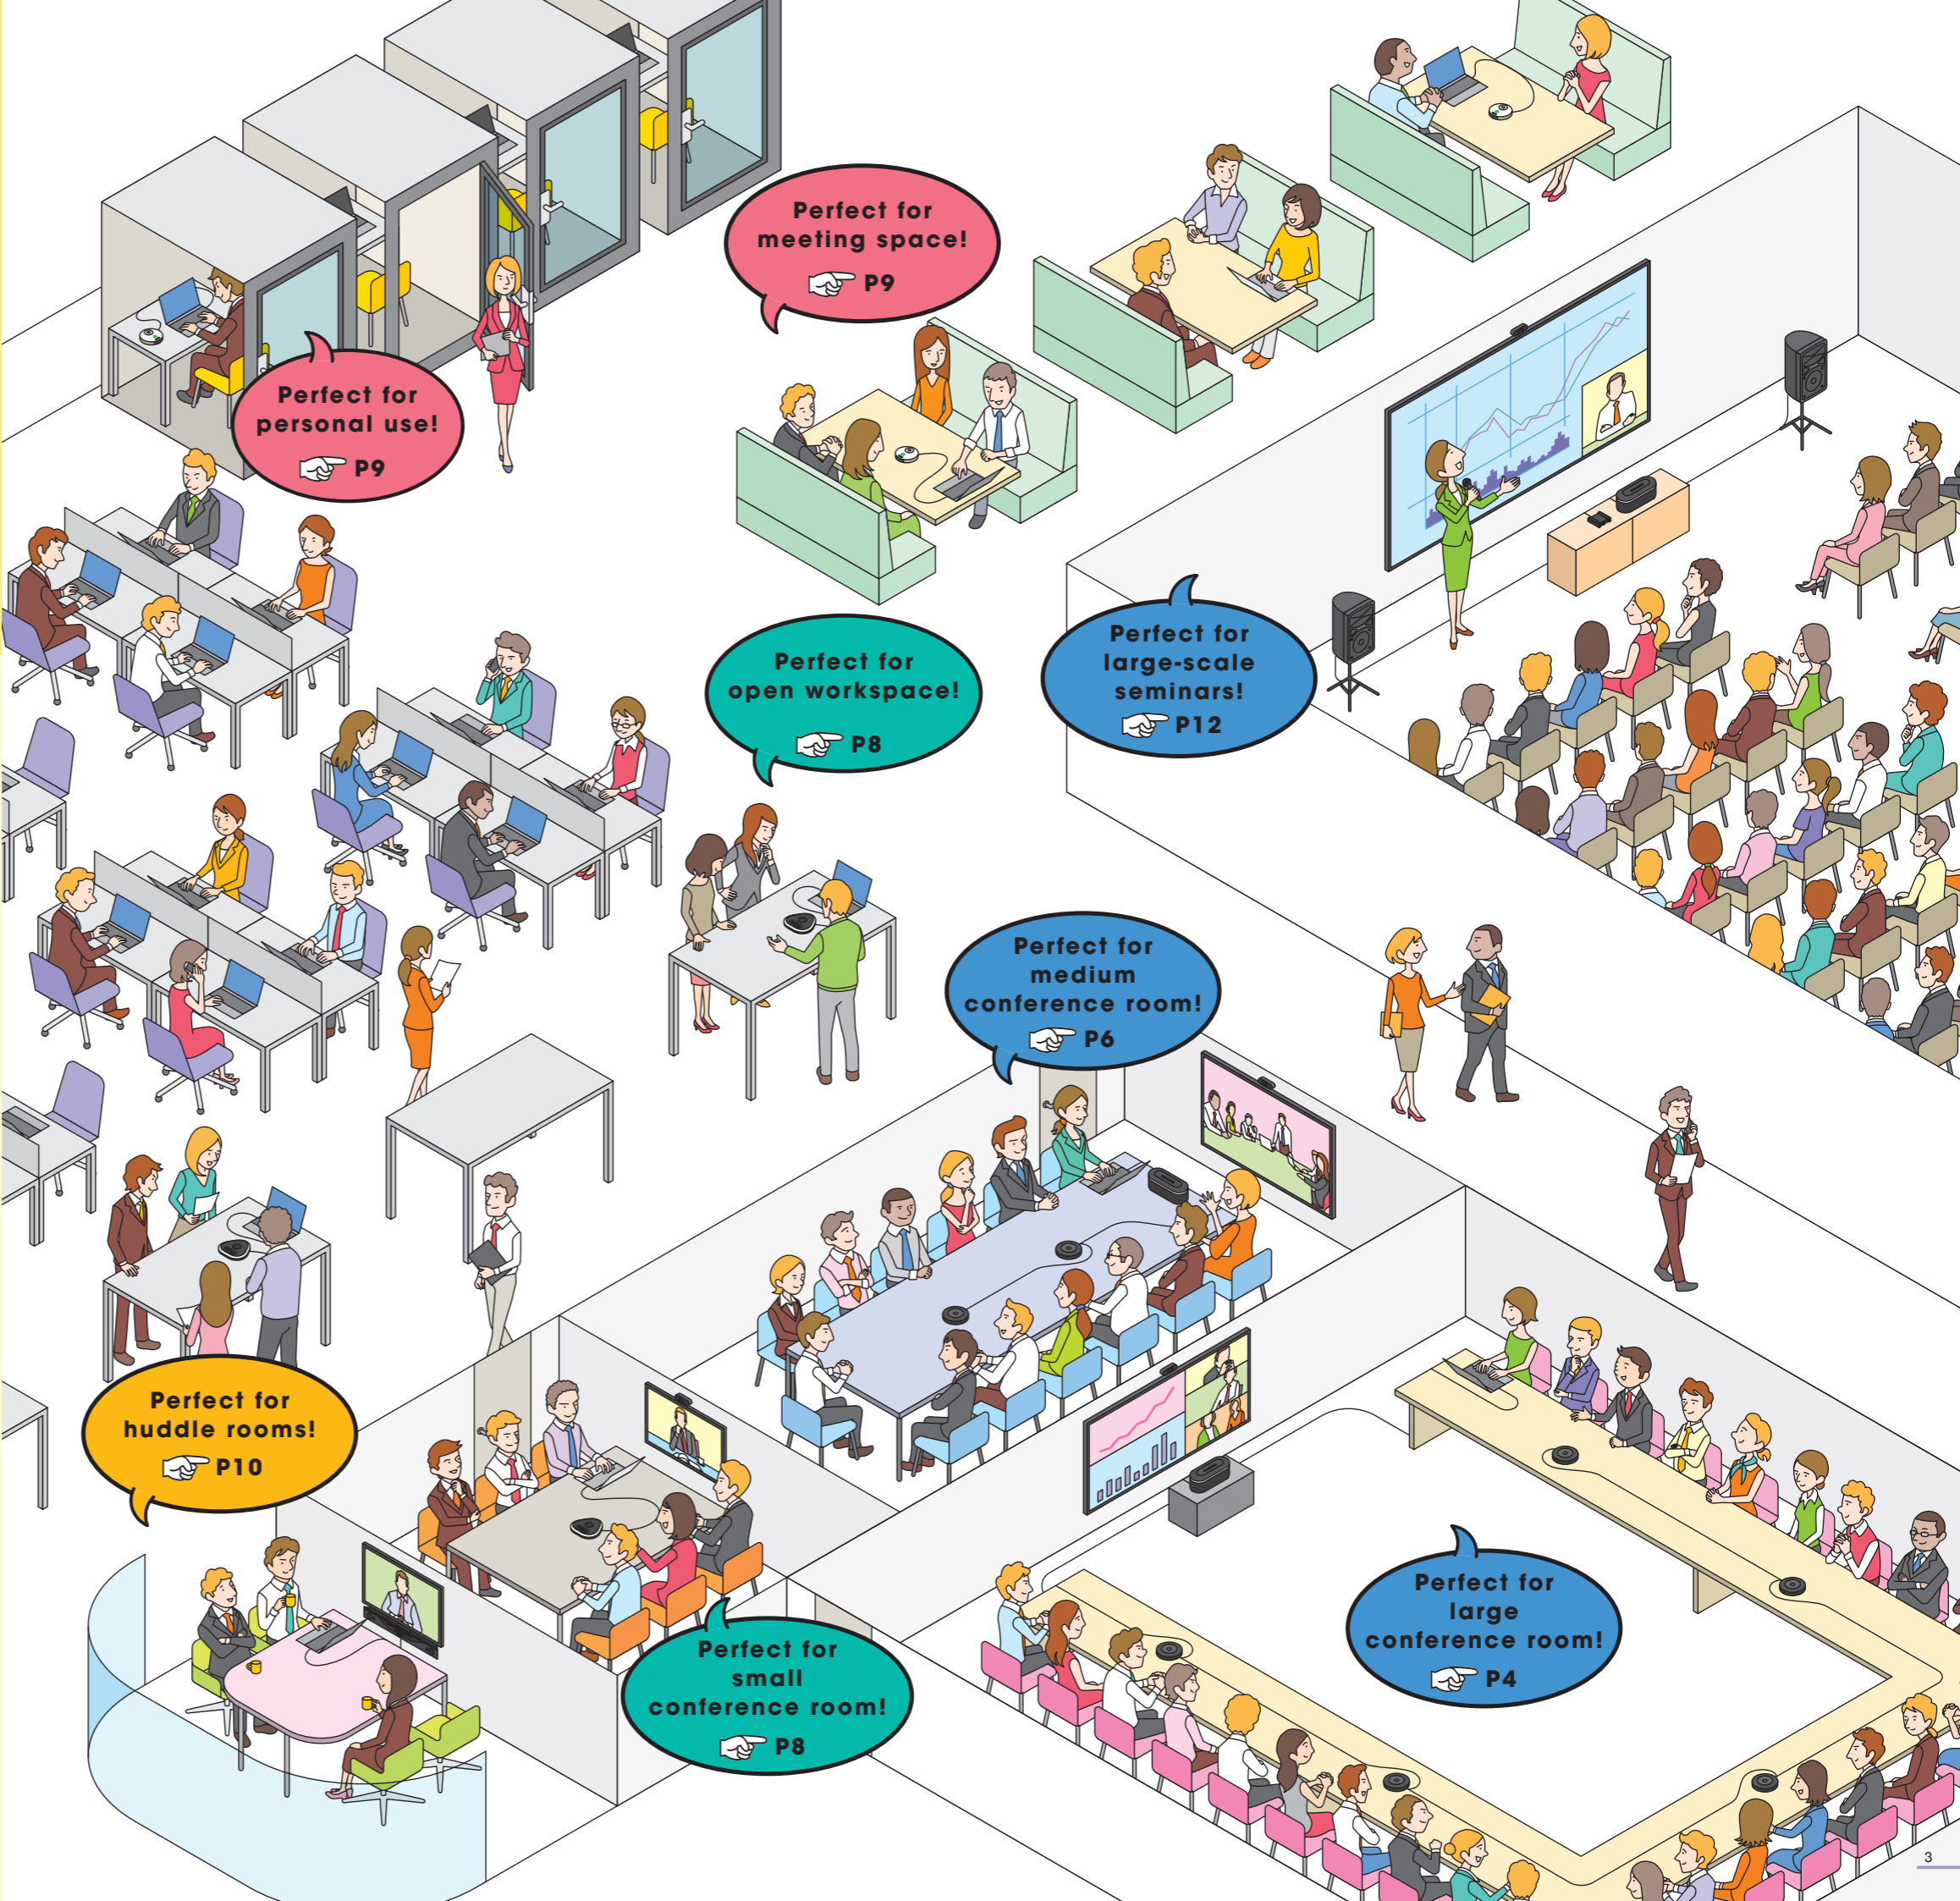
Perfect for meeting space!
P9

Perfect for personal use!
P9

Perfect for open workspace!
P8

Perfect for large-scale seminars!
P12

Perfect for medium conference room!
P6

Perfect for huddle rooms!
P10

Perfect for small conference room!
P8

Perfect for large conference room!
P4

3